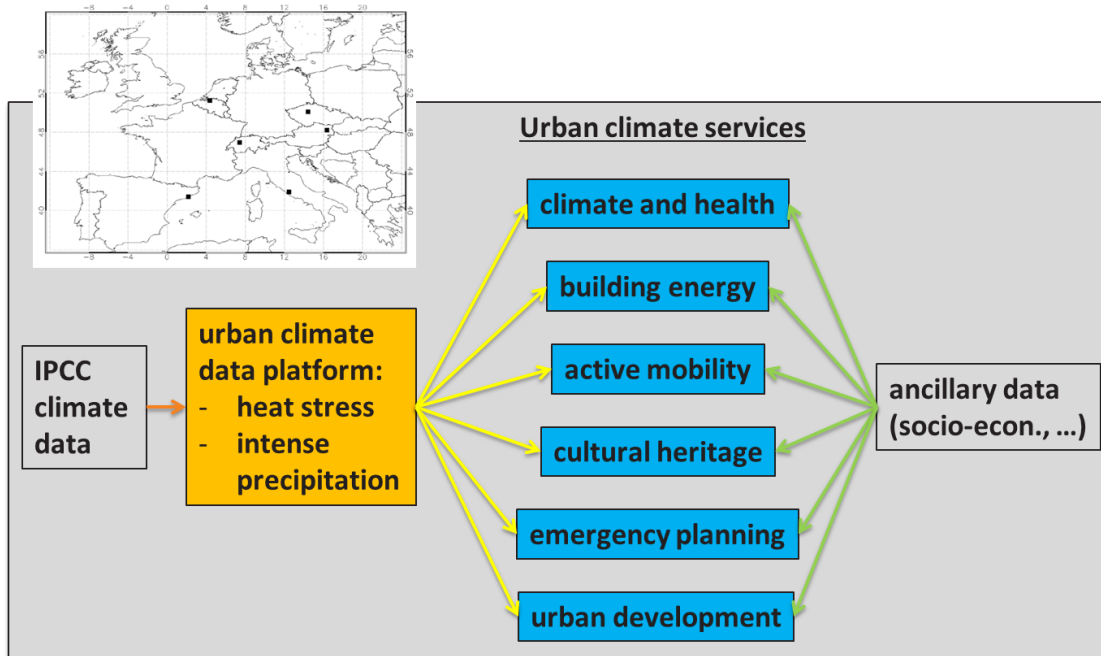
-8 -4 0 4 8 12 16 20
56 52 48 44 40
52 48 44 40
-8 -4 0 4 8 12 16 20

Urban climate services

IPCC climate data

urban climate data platform:
- heat stress
- intense precipitation

climate and health

building energy

active mobility

cultural heritage

emergency planning

urban development

ancillary data (socio-econ., …)